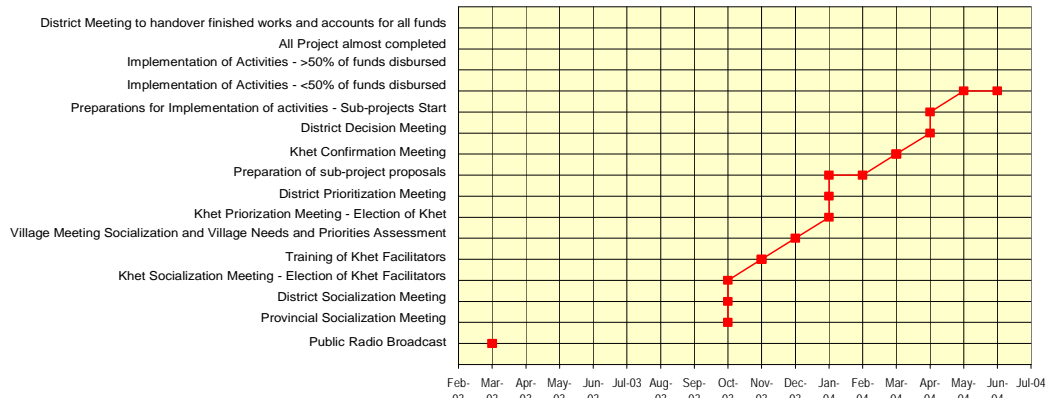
District Meeting to handover finished works and accounts for all funds
All Project almost completed
Implementation of Activities - >50% of funds disbursed
Implementation of Activities - <50% of funds disbursed
Preparations for Implementation of activities - Sub-projects Start
District Decision Meeting
Khet Confirmation Meeting
Preparation of sub-project proposals
District Prioritization Meeting
Khet Priorization Meeting - Election of Khet
Village Meeting Socialization and Village Needs and Priorities Assessment
Training of Khet Facilitators
Khet Socialization Meeting - Election of Khet Facilitators
District Socialization Meeting
Provincial Socialization Meeting
Public Radio Broadcast

Feb-03 Mar-03 Apr-03 May-03 Jun-03 Jul-03 Aug-03 Sep-03 Oct-03 Nov-03 Dec-03 Jan-04 Feb-04 Mar-04 Apr-04 May-04 Jun-04 Jul-04